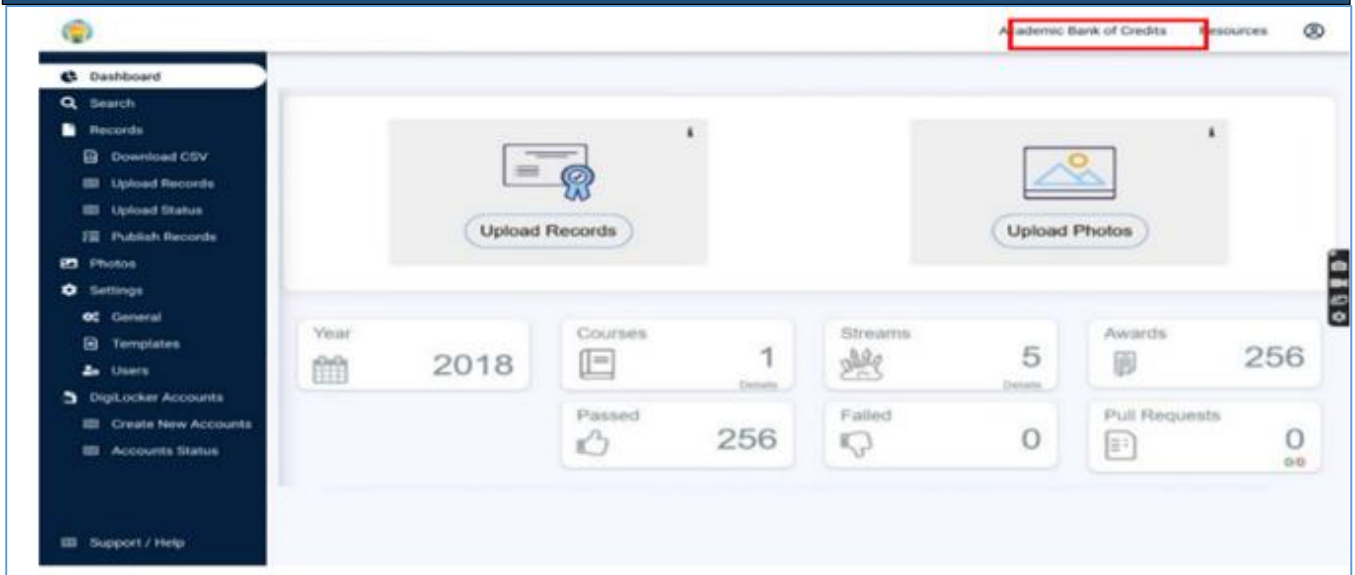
Academic Bank of Credits Resources

Dashboard
Search
Records
Download CSV
Upload Records
Upload Status
Publish Records
Photos
Settings
General
Templates
Users
DigiLocker Accounts
Create New Accounts
Accounts Status
Support / Help

Upload Records

Upload Photos

Year 2018

Courses 1 Details

Streams 5 Details

Awards 256

Passed 256

Failed 0

Pull Requests 0 0/0